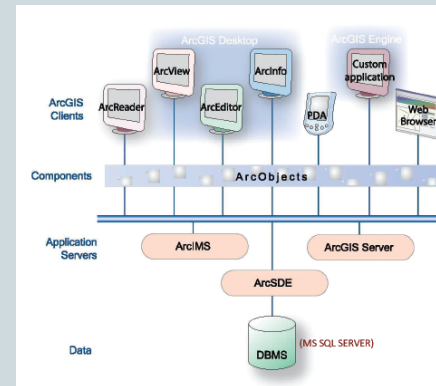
ArcGIS Desktop

ArcGIS Engine

ArcGIS Clients

ArcReader

ArcView

ArcEditor

ArcInfo

PDA

Custom application

Web Browser

Components

ArcObjects

Application Servers

ArcIMS

ArcGIS Server

ArcSDE

Data

DBMS

(MS SQL SERVER)